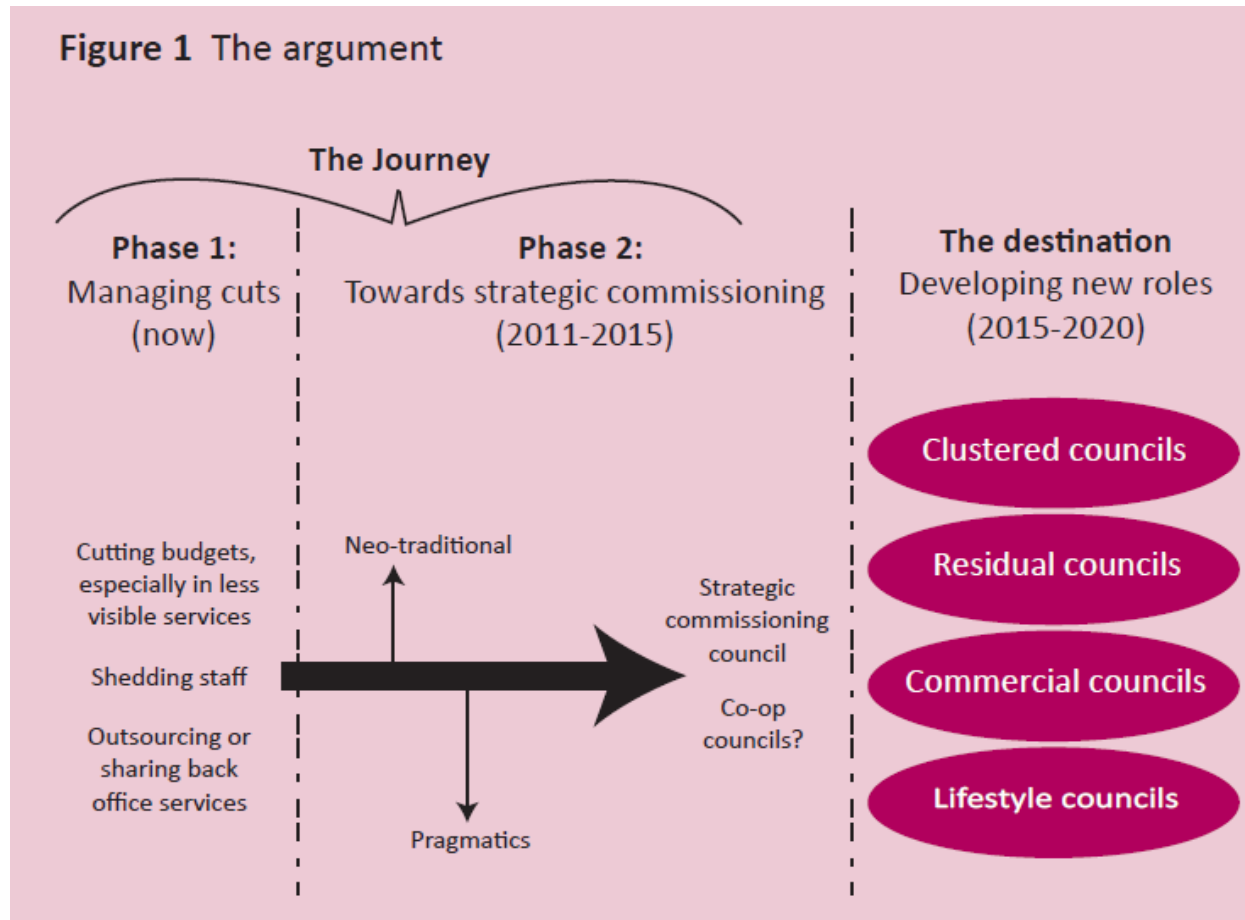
Figure 1 The argument

The Journey

Phase 1:
Managing cuts
(now)

Phase 2:
Towards strategic commissioning
(2011-2015)

The destination
Developing new roles
(2015-2020)

Clustered councils

Cutting budgets, especially in less visible services

Neo-traditional

Residual councils

Strategic commissioning council

Shedding staff

Commercial councils

Co-op councils?

Outsourcing or sharing back office services

Lifestyle councils

Pragmatics